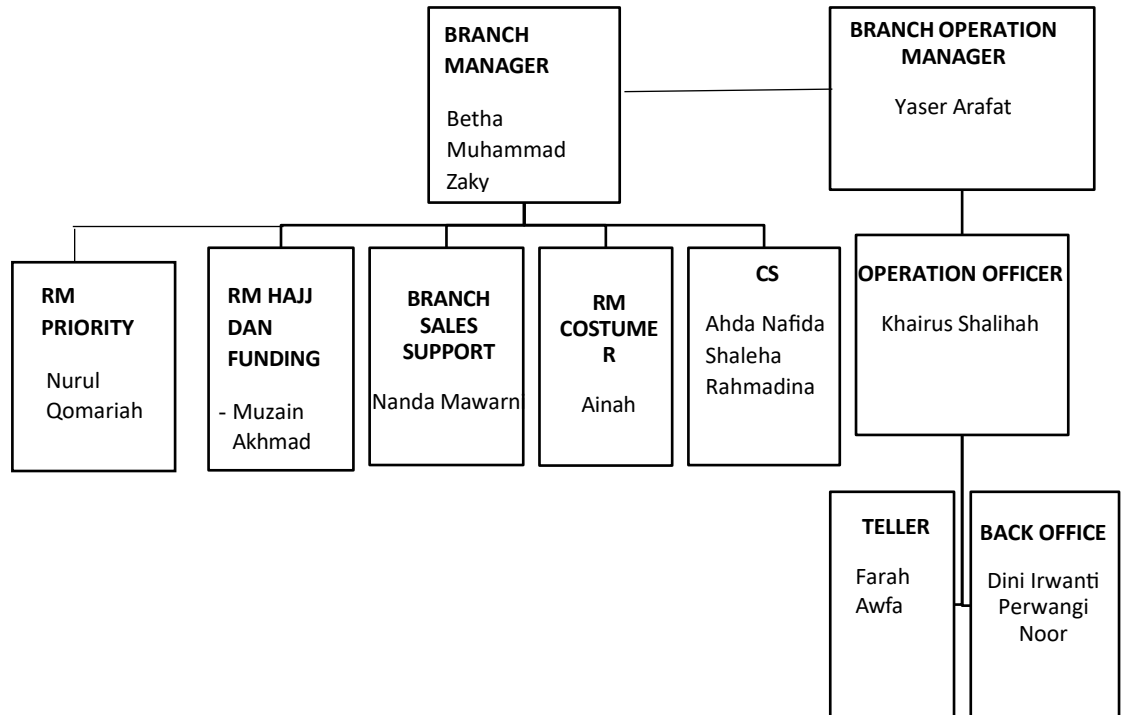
BRANCH MANAGER

Betha Muhammad Zaky

BRANCH OPERATION MANAGER

Yaser Arafat

RM PRIORITY

Nurul Qomariah

RM HAJJ DAN FUNDING

- Muzain Akhmad

BRANCH SALES SUPPORT

Nanda Mawarni

RM COSTUME R

Ainah

CS

Ahda Nafida Shaleha Rahmadina

OPERATION OFFICER

Khairus Shalihah

TELLER

Farah Awfa

BACK OFFICE

Dini Irwanti Perwangi Noor